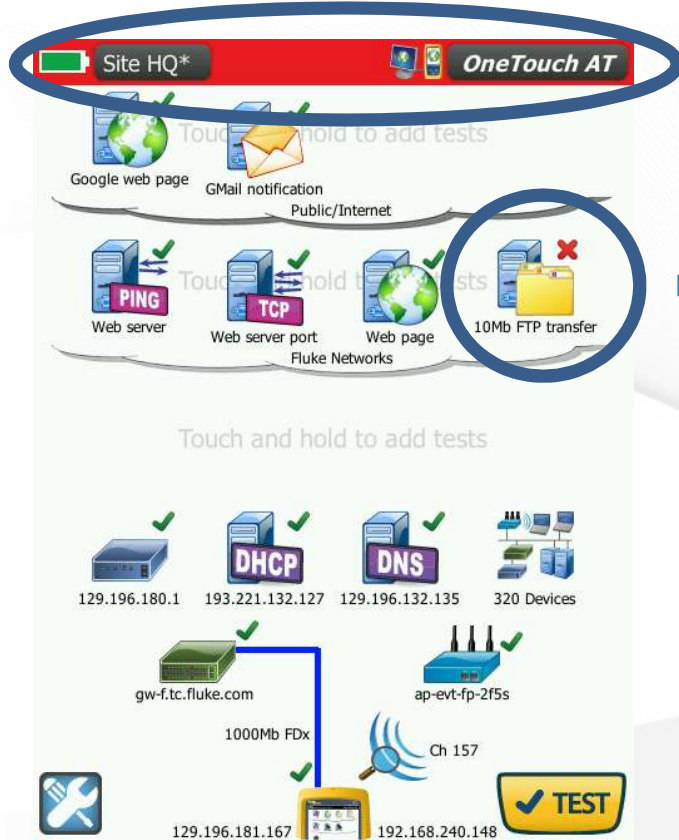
Site HQ*

OneTouch AT

Touch and hold to add tests

Google web page

GMail notification

Public/Internet

PING

Web server

TCP

Web server port

Web page

10Mb FTP transfer

Fluke Networks

Touch and hold to add tests

DHCP

DNS

129.196.180.1

193.221.132.127

129.196.132.135

320 Devices

gw-f.tc.fluke.com

ap-evt-fp-2f5s

1000Mb FDx

Ch 157

129.196.181.167

192.168.240.148

TEST